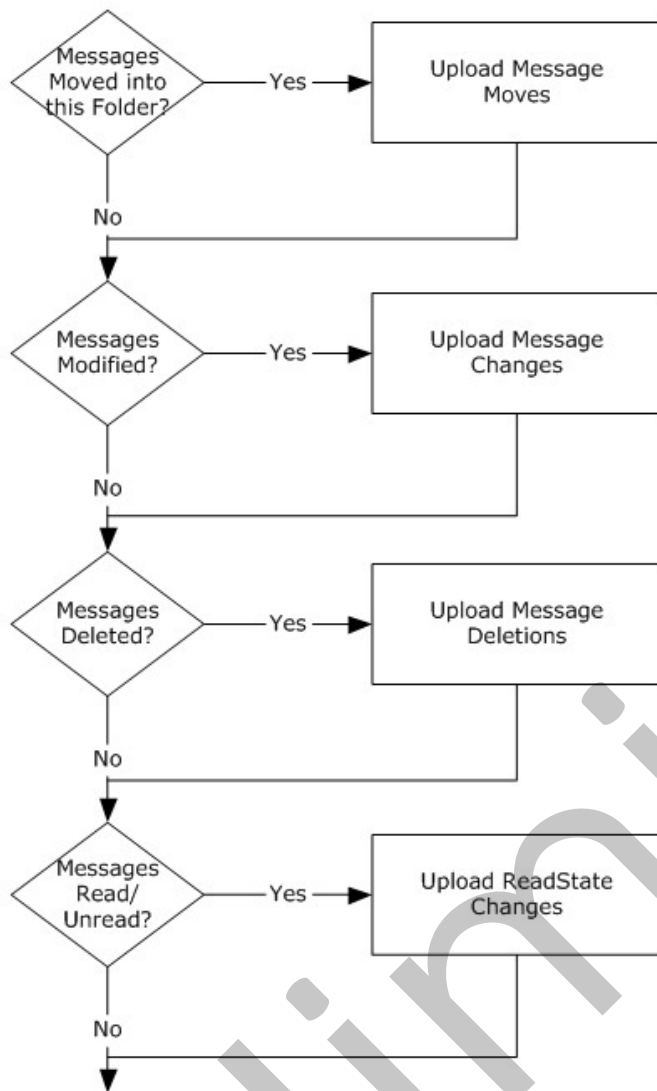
Messages Moved into this Folder?

Yes

Upload Message Moves

No

Messages Modified?

Yes

Upload Message Changes

No

Messages Deleted?

Yes

Upload Message Deletions

No

Messages Read/ Unread?

Yes

Upload ReadState Changes

No